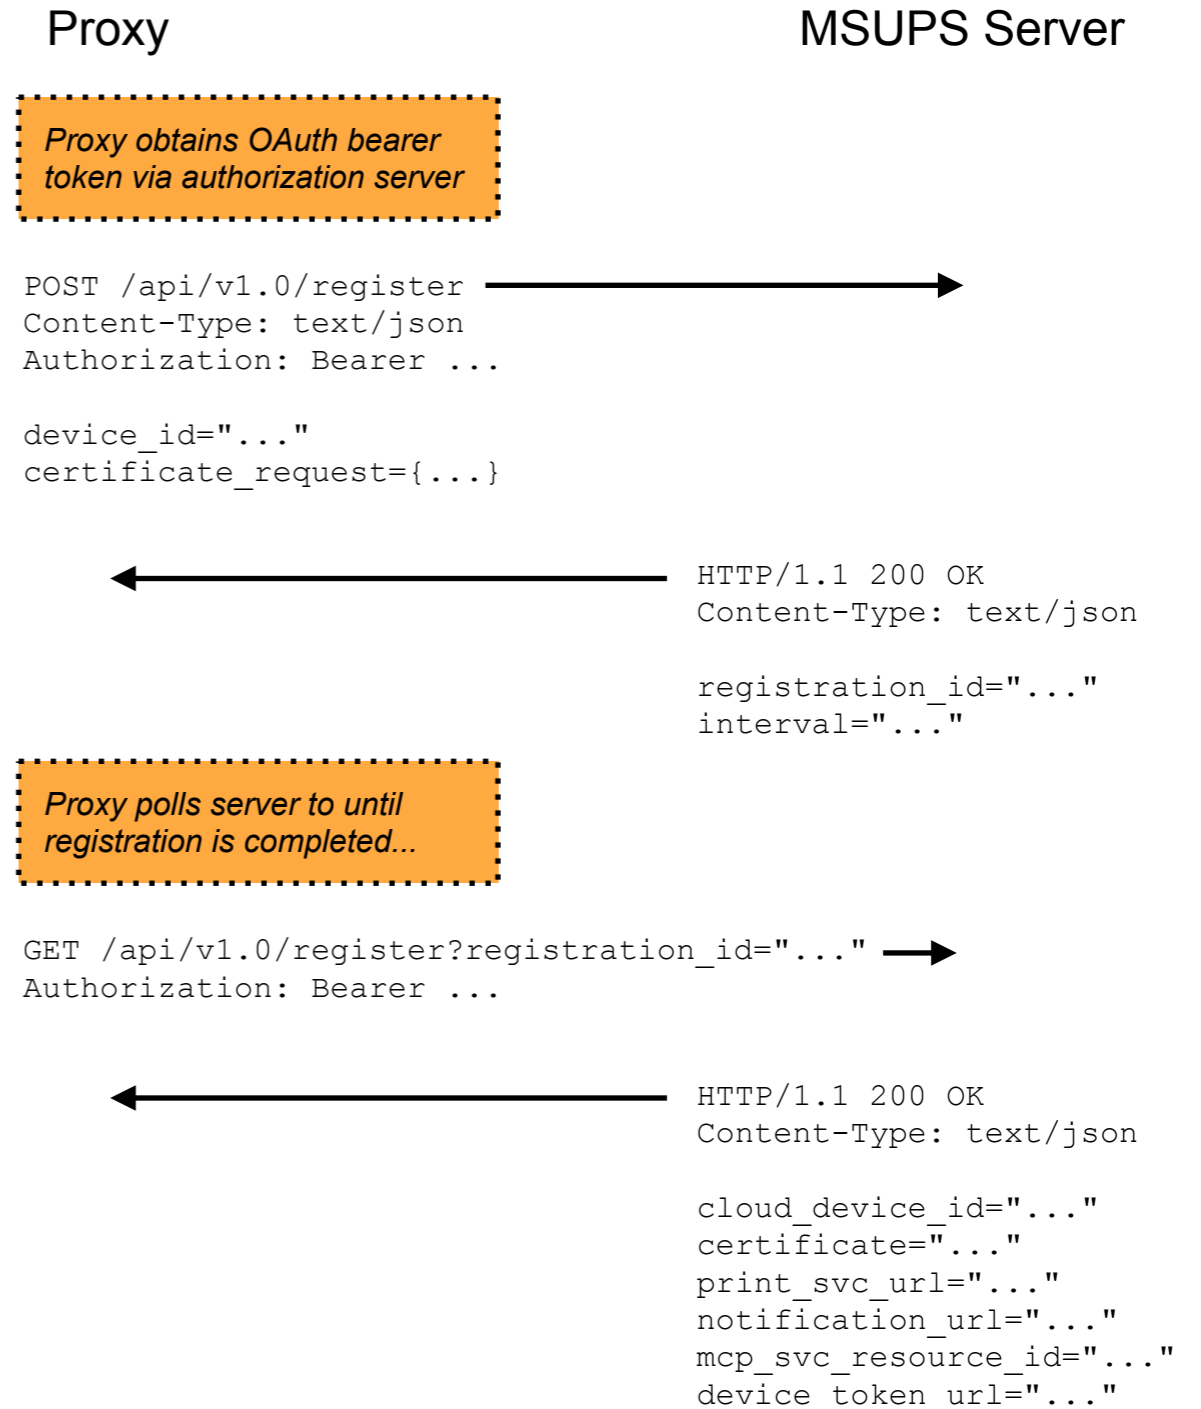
Proxy

MSUPS Server

Proxy obtains OAuth bearer token via authorization server

POST /api/v1.0/register
Content-Type: text/json
Authorization: Bearer ...

device_id="..."
certificate_request={...}

HTTP/1.1 200 OK
Content-Type: text/json

registration_id="..."
interval="..."

Proxy polls server to until registration is completed...

GET /api/v1.0/register?registration_id="..."
Authorization: Bearer ...

HTTP/1.1 200 OK
Content-Type: text/json

cloud_device_id="..."
certificate="..."
print_svc_url="..."
notification_url="..."
mcp_svc_resource_id="..."
device_token_url="..."